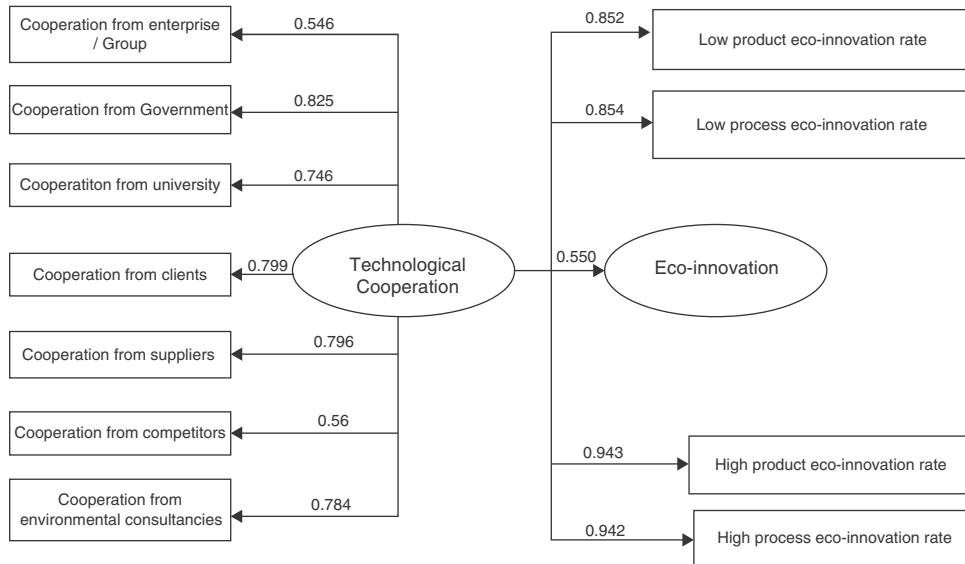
Cooperation from enterprise / Group

0.546

Cooperation from Government

0.825

Cooperatiton from university

0.746

Cooperation from clients

0.799

Technological Cooperation

Cooperation from suppliers

0.796

Cooperation from competitors

0.56

Cooperation from environmental consultancies

0.784

0.852

Low product eco-innovation rate

0.854

Low process eco-innovation rate

0.550

Eco-innovation

0.943

High product eco-innovation rate

0.942

High process eco-innovation rate